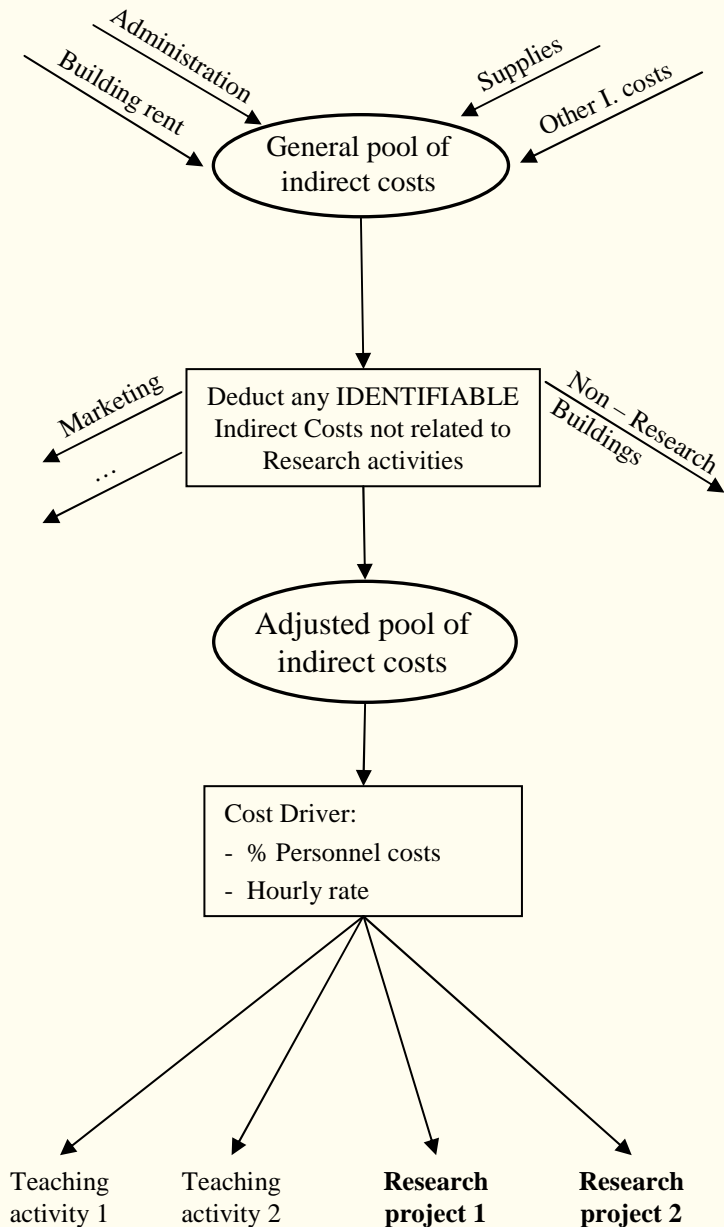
Administration

Building rent

Supplies

Other I. costs

General pool of indirect costs

Marketing

…

Deduct any IDENTIFIABLE Indirect Costs not related to Research activities

Non – Research Buildings

Adjusted pool of indirect costs

Cost Driver:
- % Personnel costs
- Hourly rate

Teaching activity 1

Teaching activity 2

**Research project 1**

**Research project 2**